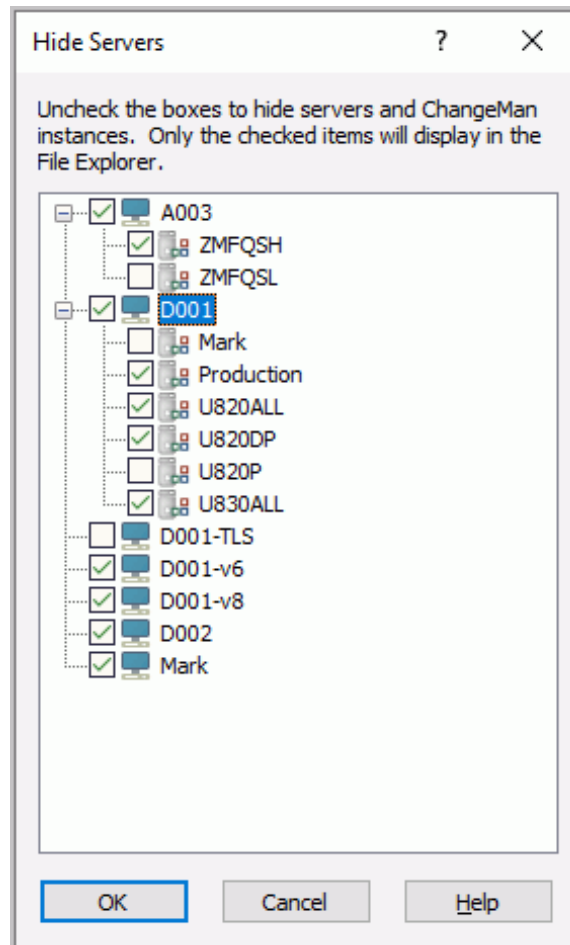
Hide Servers ? X

Uncheck the boxes to hide servers and ChangeMan instances. Only the checked items will display in the File Explorer.

A003
ZMFQSH
ZMFQSL
D001
Mark
Production
U820ALL
U820DP
U820P
U830ALL
D001-TLS
D001-v6
D001-v8
D002
Mark

OK Cancel Help